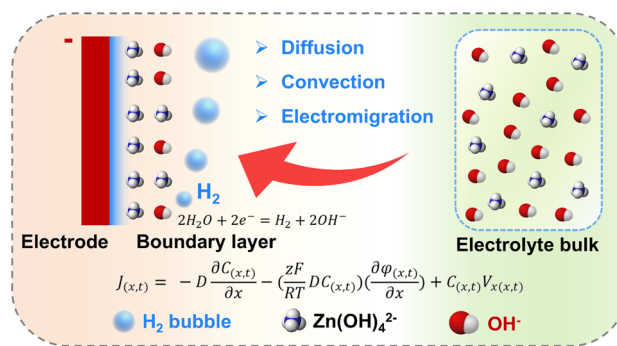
-

Diffusion

Convection

Electromigration

$H_2$

$2H_2O + 2e^- = H_2 + 2OH^-$

Electrode

Boundary layer

Electrolyte bulk

$J_{(x,t)} = -D\frac{\partial C_{(x,t)}}{\partial x} - (\frac{zF}{RT}DC_{(x,t)})(\frac{\partial \varphi_{(x,t)}}{\partial x}) + C_{(x,t)}V_{x(x,t)}$

$H_2$ bubble

$Zn(OH)_4^{2-}$

$OH^-$